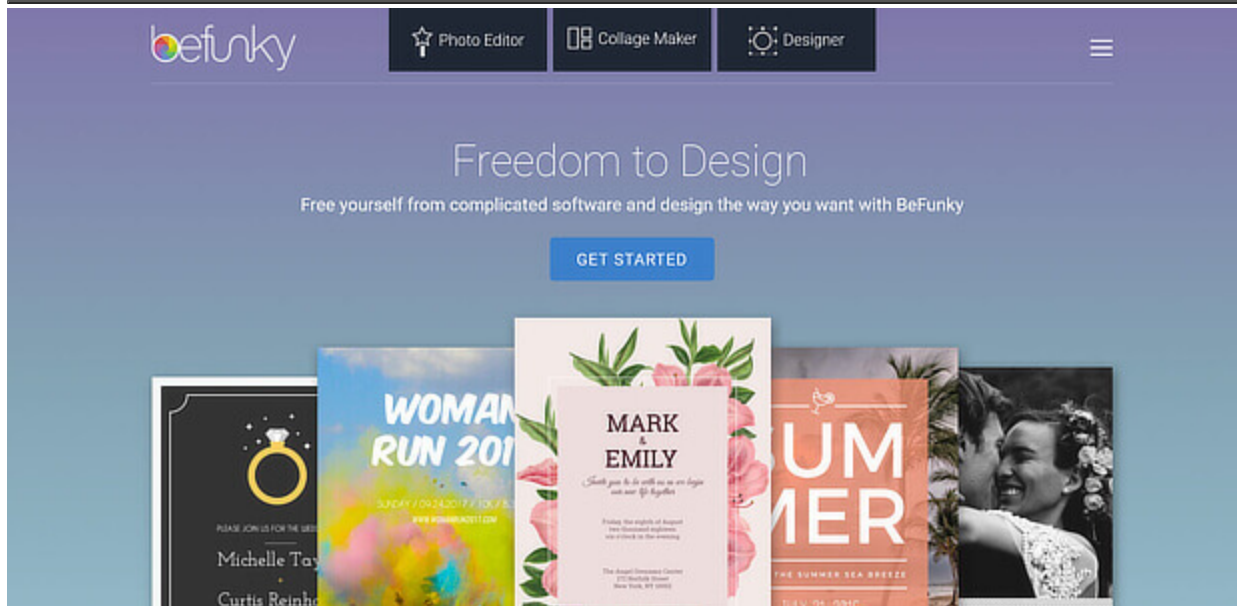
befunky

Photo Editor

Collage Maker

Designer

Freedom to Design

Free yourself from complicated software and design the way you want with BeFunky

GET STARTED

PLEASE JOIN US FOR THE WED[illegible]

Michelle Tay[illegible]

Curtis Reinho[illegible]

WOMAN RUN 201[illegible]

SUNDAY / 09.24.2017 / 10K / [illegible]

WWW.WOMANRUN2017.COM

MARK & EMILY

Invite you to be with us as we begin our new life together

Friday the eighth of August two thousand eighteen at 6 o'clock in the evening

The Angel Dreamer Center 172 Norfolk Street New York, NY 10002

SUM MER

THE SUMMER SEA BREEZE

JULY 21, 2016